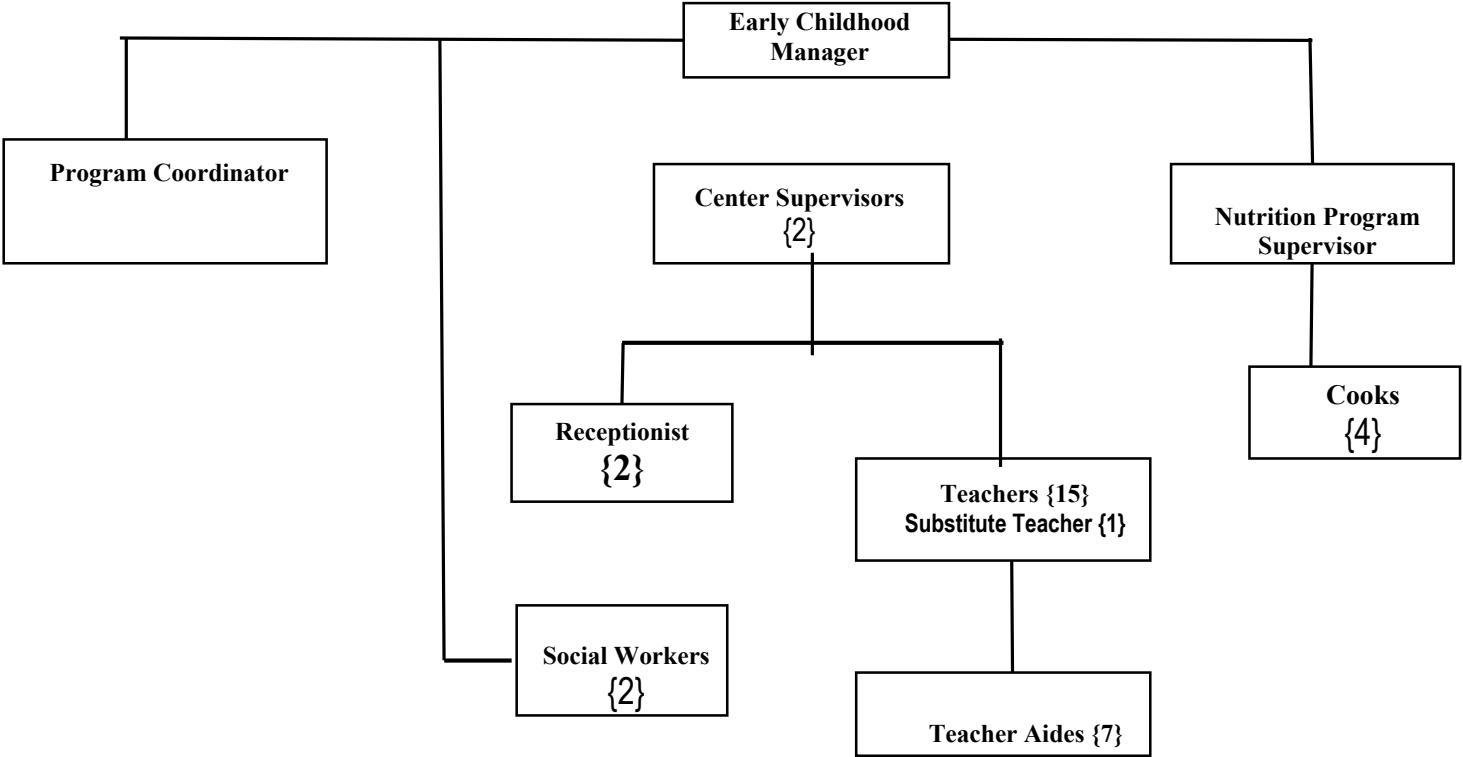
Early Childhood Manager

Program Coordinator

Center Supervisors {2}

Nutrition Program Supervisor

Receptionist {2}

Cooks {4}

Teachers {15}
Substitute Teacher {1}

Social Workers {2}

Teacher Aides {7}